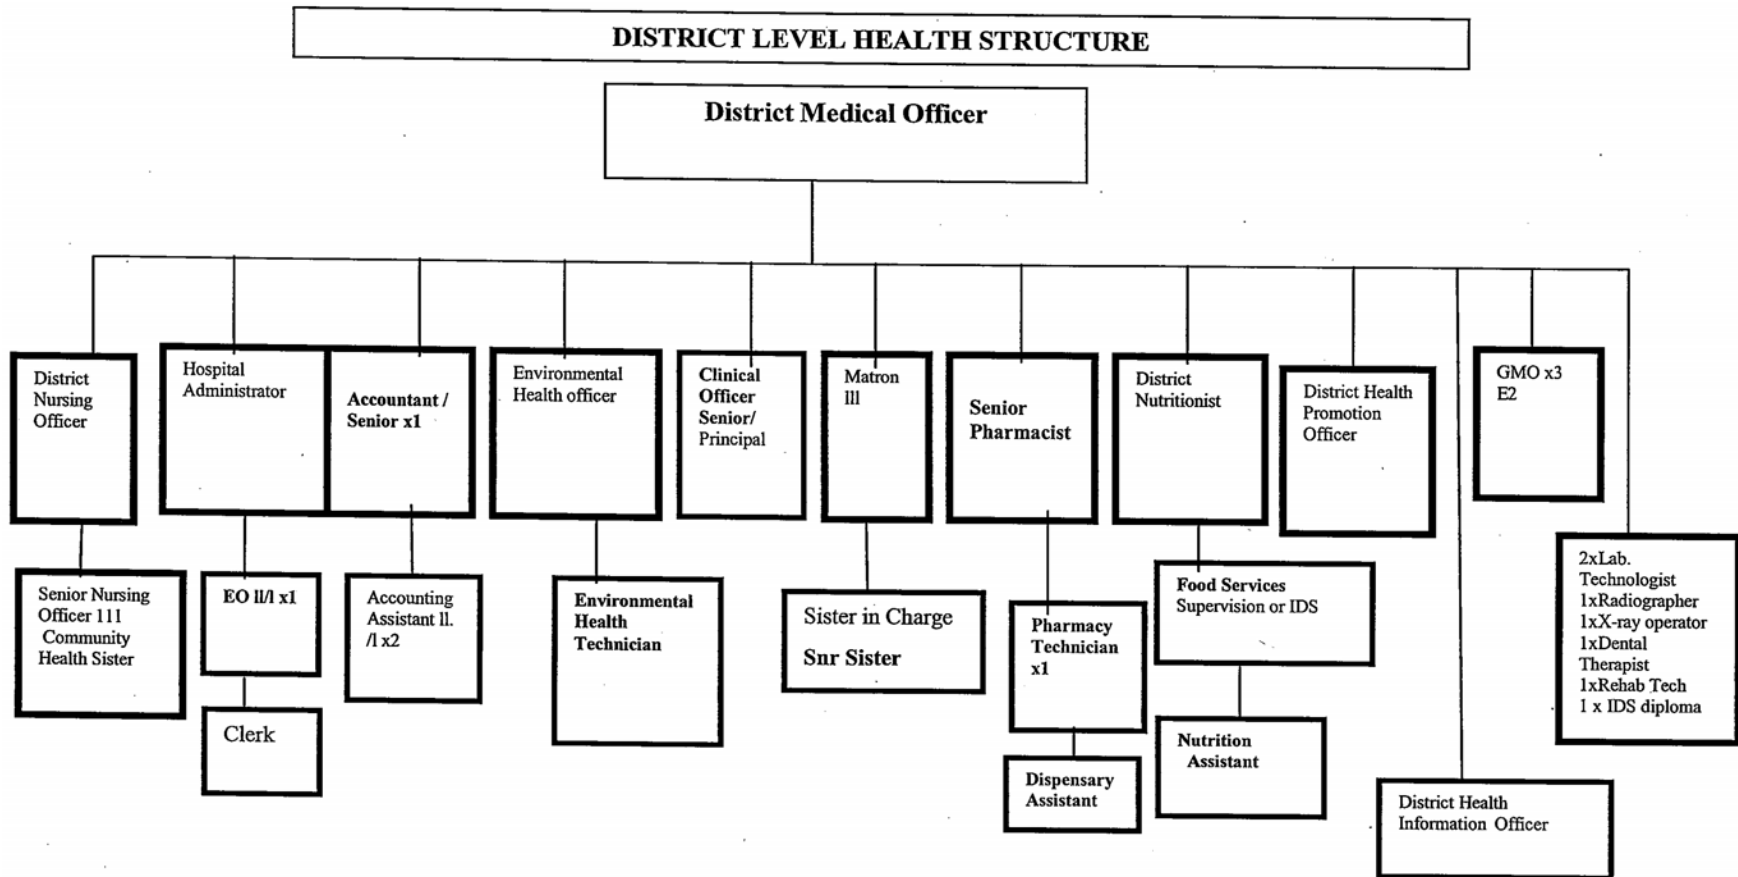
DISTRICT LEVEL HEALTH STRUCTURE

District Medical Officer

District Nursing Officer

Senior Nursing Officer 111 Community Health Sister

Hospital Administrator

EO ll/l x1

Clerk

Accountant / Senior x1

Accounting Assistant ll. /l x2

Environmental Health officer

Environmental Health Technician

Clinical Officer Senior/ Principal

Matron lll

Sister in Charge

Snr Sister

Senior Pharmacist

Pharmacy Technician x1

Dispensary Assistant

District Nutritionist

Food Services Supervision or IDS

Nutrition Assistant

District Health Promotion Officer

District Health Information Officer

GMO x3 E2

2xLab. Technologist 1xRadiographer 1xX-ray operator 1xDental Therapist 1xRehab Tech 1 x IDS diploma